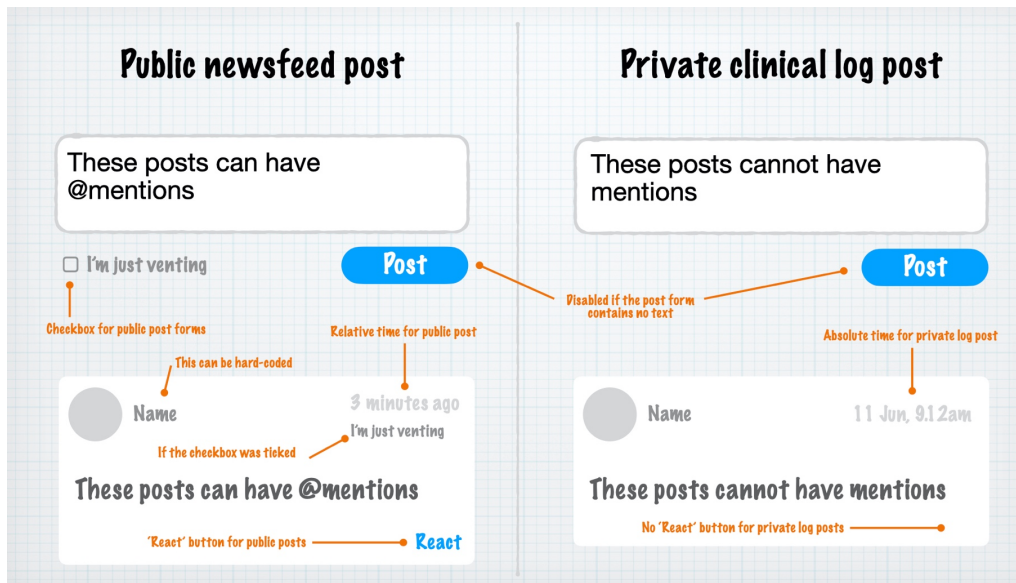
Public newsfeed post

These posts can have @mentions

I'm just venting

Post

Checkbox for public post forms

Relative time for public post

This can be hard-coded

Name

3 minutes ago

I'm just venting

If the checkbox was ticked

These posts can have @mentions

'React' button for public posts

React

Private clinical log post

These posts cannot have mentions

Post

Disabled if the post form contains no text

Absolute time for private log post

Name

11 Jun, 9.12am

These posts cannot have mentions

No 'React' button for private log posts